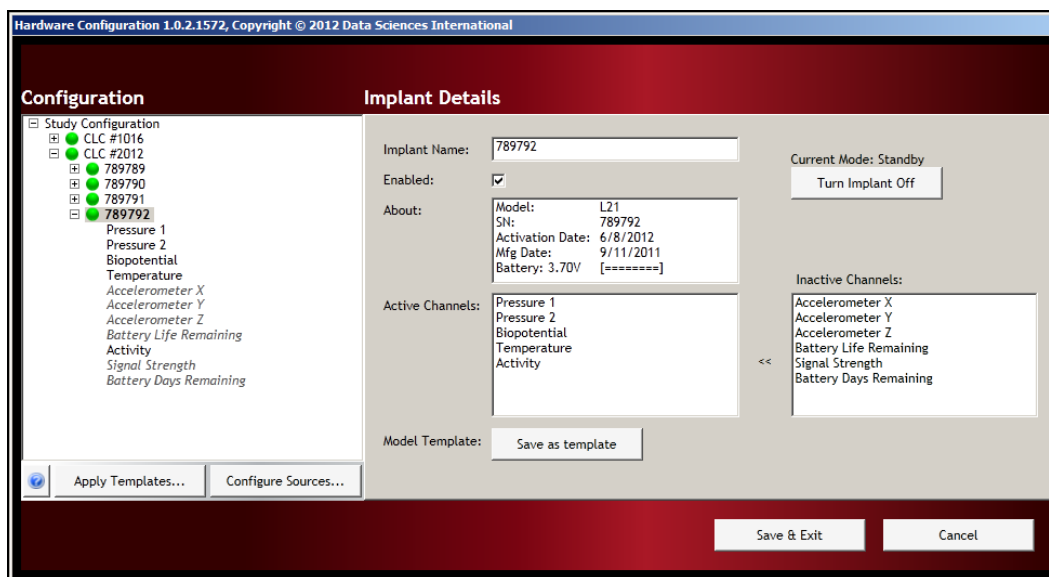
Hardware Configuration 1.0.2.1572, Copyright © 2012 Data Sciences International

Configuration

Study Configuration
CLC #1016
CLC #2012
789789
789790
789791
789792
Pressure 1
Pressure 2
Biopotential
Temperature
Accelerometer X
Accelerometer Y
Accelerometer Z
Battery Life Remaining
Activity
Signal Strength
Battery Days Remaining

Apply Templates...
Configure Sources...

Implant Details

Implant Name: 789792
Enabled: ☑
About:
Model: L21
SN: 789792
Activation Date: 6/8/2012
Mfg Date: 9/11/2011
Battery: 3.70V [========]

Current Mode: Standby
Turn Implant Off

Active Channels:
Pressure 1
Pressure 2
Biopotential
Temperature
Activity

<<

Inactive Channels:
Accelerometer X
Accelerometer Y
Accelerometer Z
Battery Life Remaining
Signal Strength
Battery Days Remaining

Model Template: Save as template

Save & Exit
Cancel